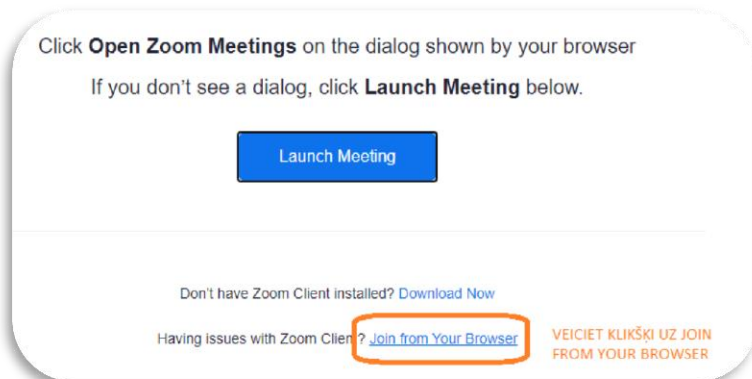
Click **Open Zoom Meetings** on the dialog shown by your browser

If you don't see a dialog, click **Launch Meeting** below.

Launch Meeting

Don't have Zoom Client installed? Download Now

Having issues with Zoom Client? Join from Your Browser

VEICIET KLIKŠĶI UZ JOIN FROM YOUR BROWSER